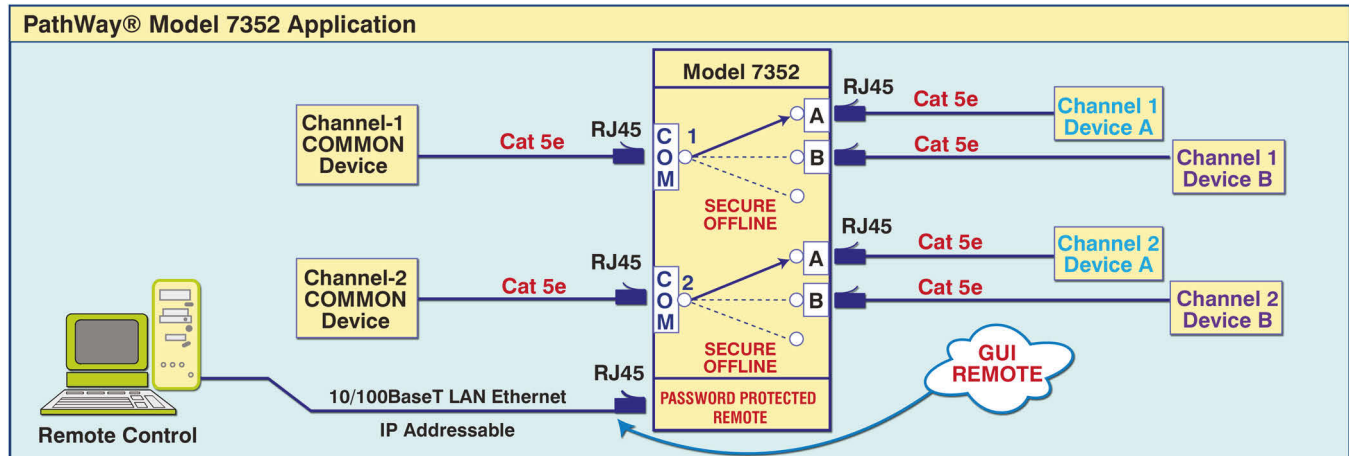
PathWay® Model 7352 Application

Model 7352

Channel-1 COMMON Device

Cat 5e

RJ45

COM 1

A

B

SECURE OFFLINE

RJ45

Cat 5e

Channel 1 Device A

Cat 5e

Channel 1 Device B

Channel-2 COMMON Device

Cat 5e

RJ45

COM 2

A

B

SECURE OFFLINE

RJ45

Cat 5e

Channel 2 Device A

Cat 5e

Channel 2 Device B

GUI REMOTE

RJ45

10/100BaseT LAN Ethernet

IP Addressable

PASSWORD PROTECTED REMOTE

Remote Control